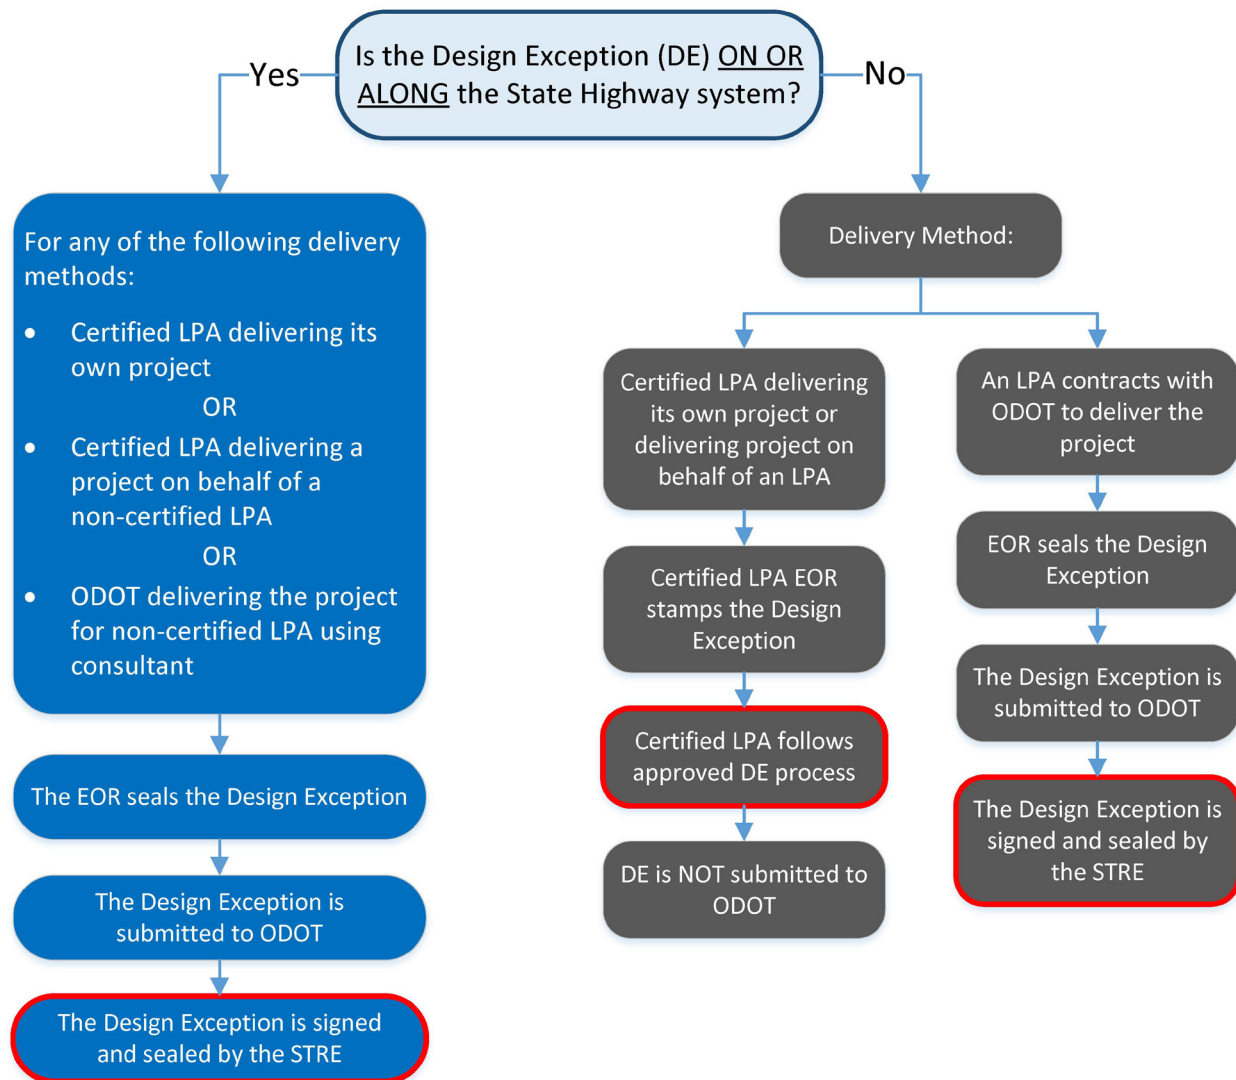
Is the Design Exception (DE) ON OR ALONG the State Highway system?

Yes

No

For any of the following delivery methods:

- Certified LPA delivering its own project

OR

- Certified LPA delivering a project on behalf of a non-certified LPA

OR

- ODOT delivering the project for non-certified LPA using consultant

The EOR seals the Design Exception

The Design Exception is submitted to ODOT

The Design Exception is signed and sealed by the STRE

Delivery Method:

Certified LPA delivering its own project or delivering project on behalf of an LPA

Certified LPA EOR stamps the Design Exception

Certified LPA follows approved DE process

DE is NOT submitted to ODOT

An LPA contracts with ODOT to deliver the project

EOR seals the Design Exception

The Design Exception is submitted to ODOT

The Design Exception is signed and sealed by the STRE